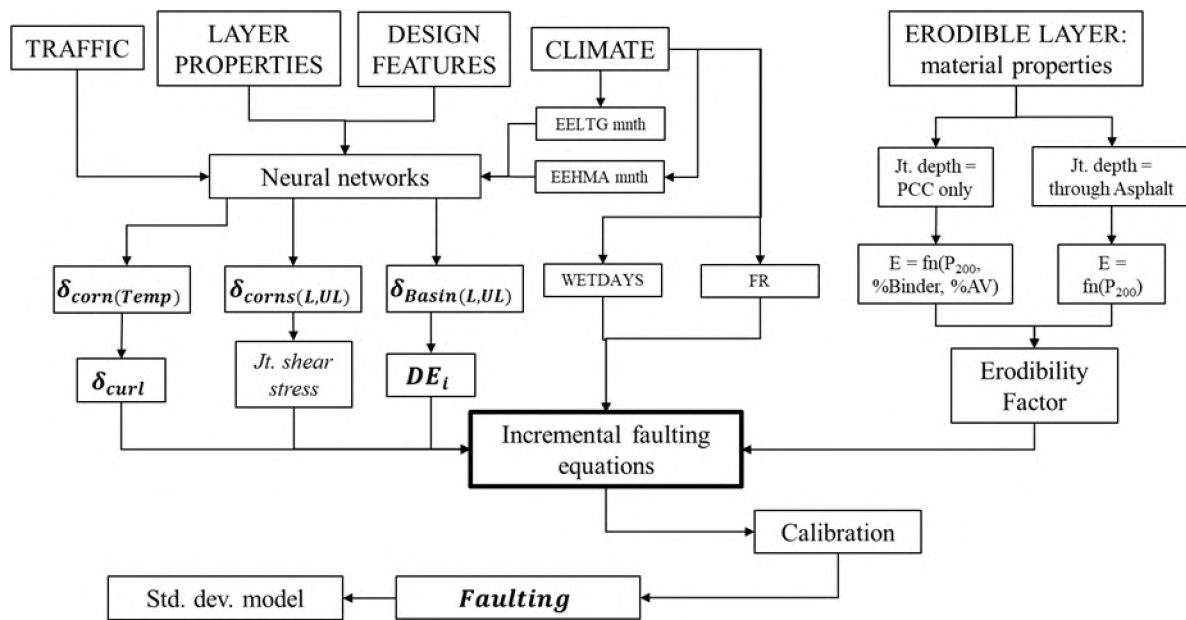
TRAFFIC

LAYER PROPERTIES

DESIGN FEATURES

CLIMATE

ERODIBLE LAYER: material properties

EELTG mnth

EEHMA mnth

Neural networks

Jt. depth = PCC only

Jt. depth = through Asphalt

$\boldsymbol{\delta_{corn(Temp)}}$

$\boldsymbol{\delta_{corns(L,UL)}}$

$\boldsymbol{\delta_{Basin(L,UL)}}$

WETDAYS

FR

E = fn(P$_{200}$, %Binder, %AV)

E = fn(P$_{200}$)

$\boldsymbol{\delta_{curl}}$

Jt. shear stress

$\boldsymbol{DE_i}$

Erodibility Factor

Incremental faulting equations

Calibration

Std. dev. model

Faulting